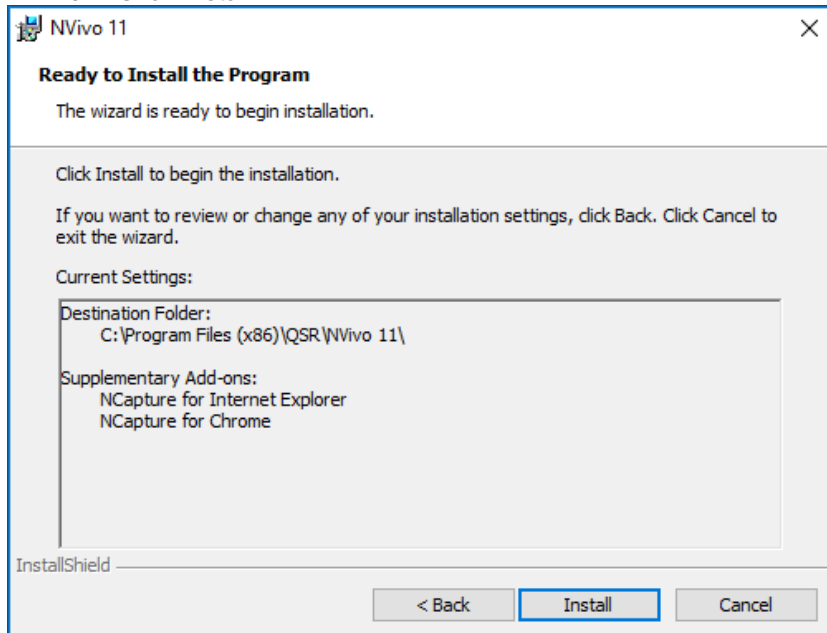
NVivo 11

×

Ready to Install the Program

The wizard is ready to begin installation.

Click Install to begin the installation.

If you want to review or change any of your installation settings, click Back. Click Cancel to exit the wizard.

Current Settings:

Destination Folder:
C:\Program Files (x86)\QSR\NVivo 11\

Supplementary Add-ons:
NCapture for Internet Explorer
NCapture for Chrome

InstallShield

< Back

Install

Cancel